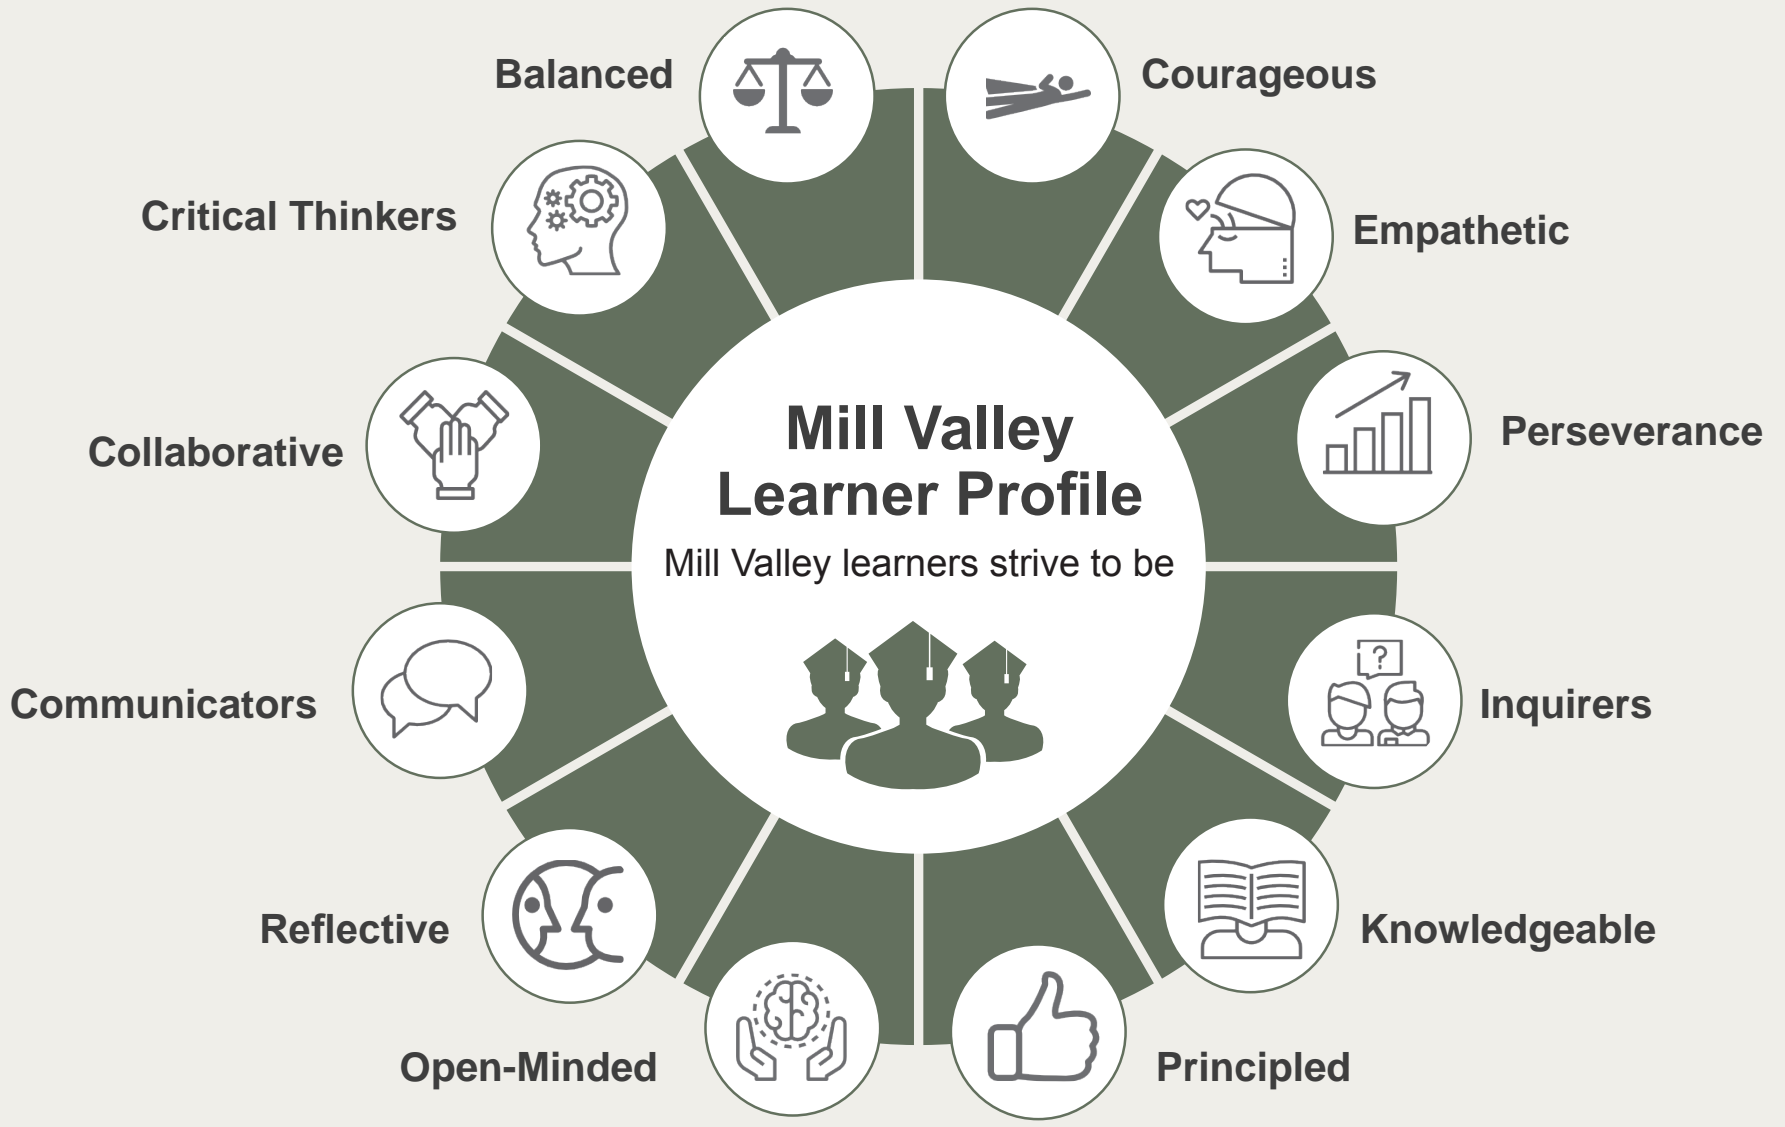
Mill Valley Learner Profile

Mill Valley learners strive to be

Balanced

Courageous

Critical Thinkers

Empathetic

Collaborative

Perseverance

Communicators

Inquirers

Reflective

Knowledgeable

Open-Minded

Principled